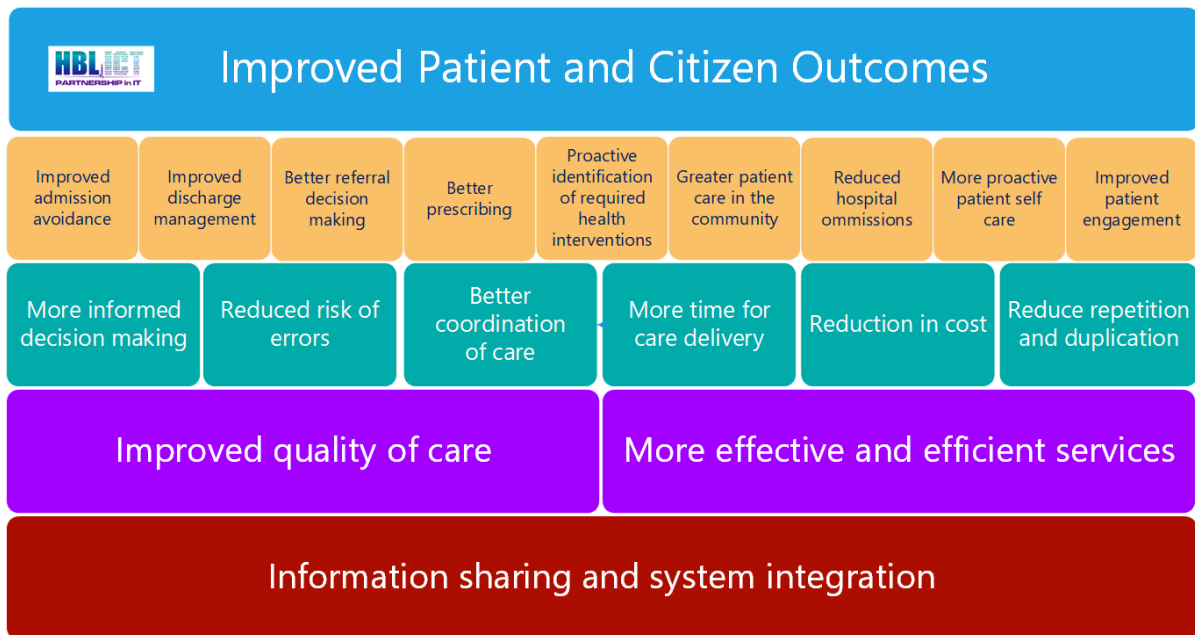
HBL ICT
PARTNERSHIP in IT

Improved Patient and Citizen Outcomes

Improved admission avoidance

Improved discharge management

Better referral decision making

Better prescribing

Proactive identification of required health interventions

Greater patient care in the community

Reduced hospital ommissions

More proactive patient self care

Improved patient engagement

More informed decision making

Reduced risk of errors

Better coordination of care

More time for care delivery

Reduction in cost

Reduce repetition and duplication

Improved quality of care

More effective and efficient services

Information sharing and system integration